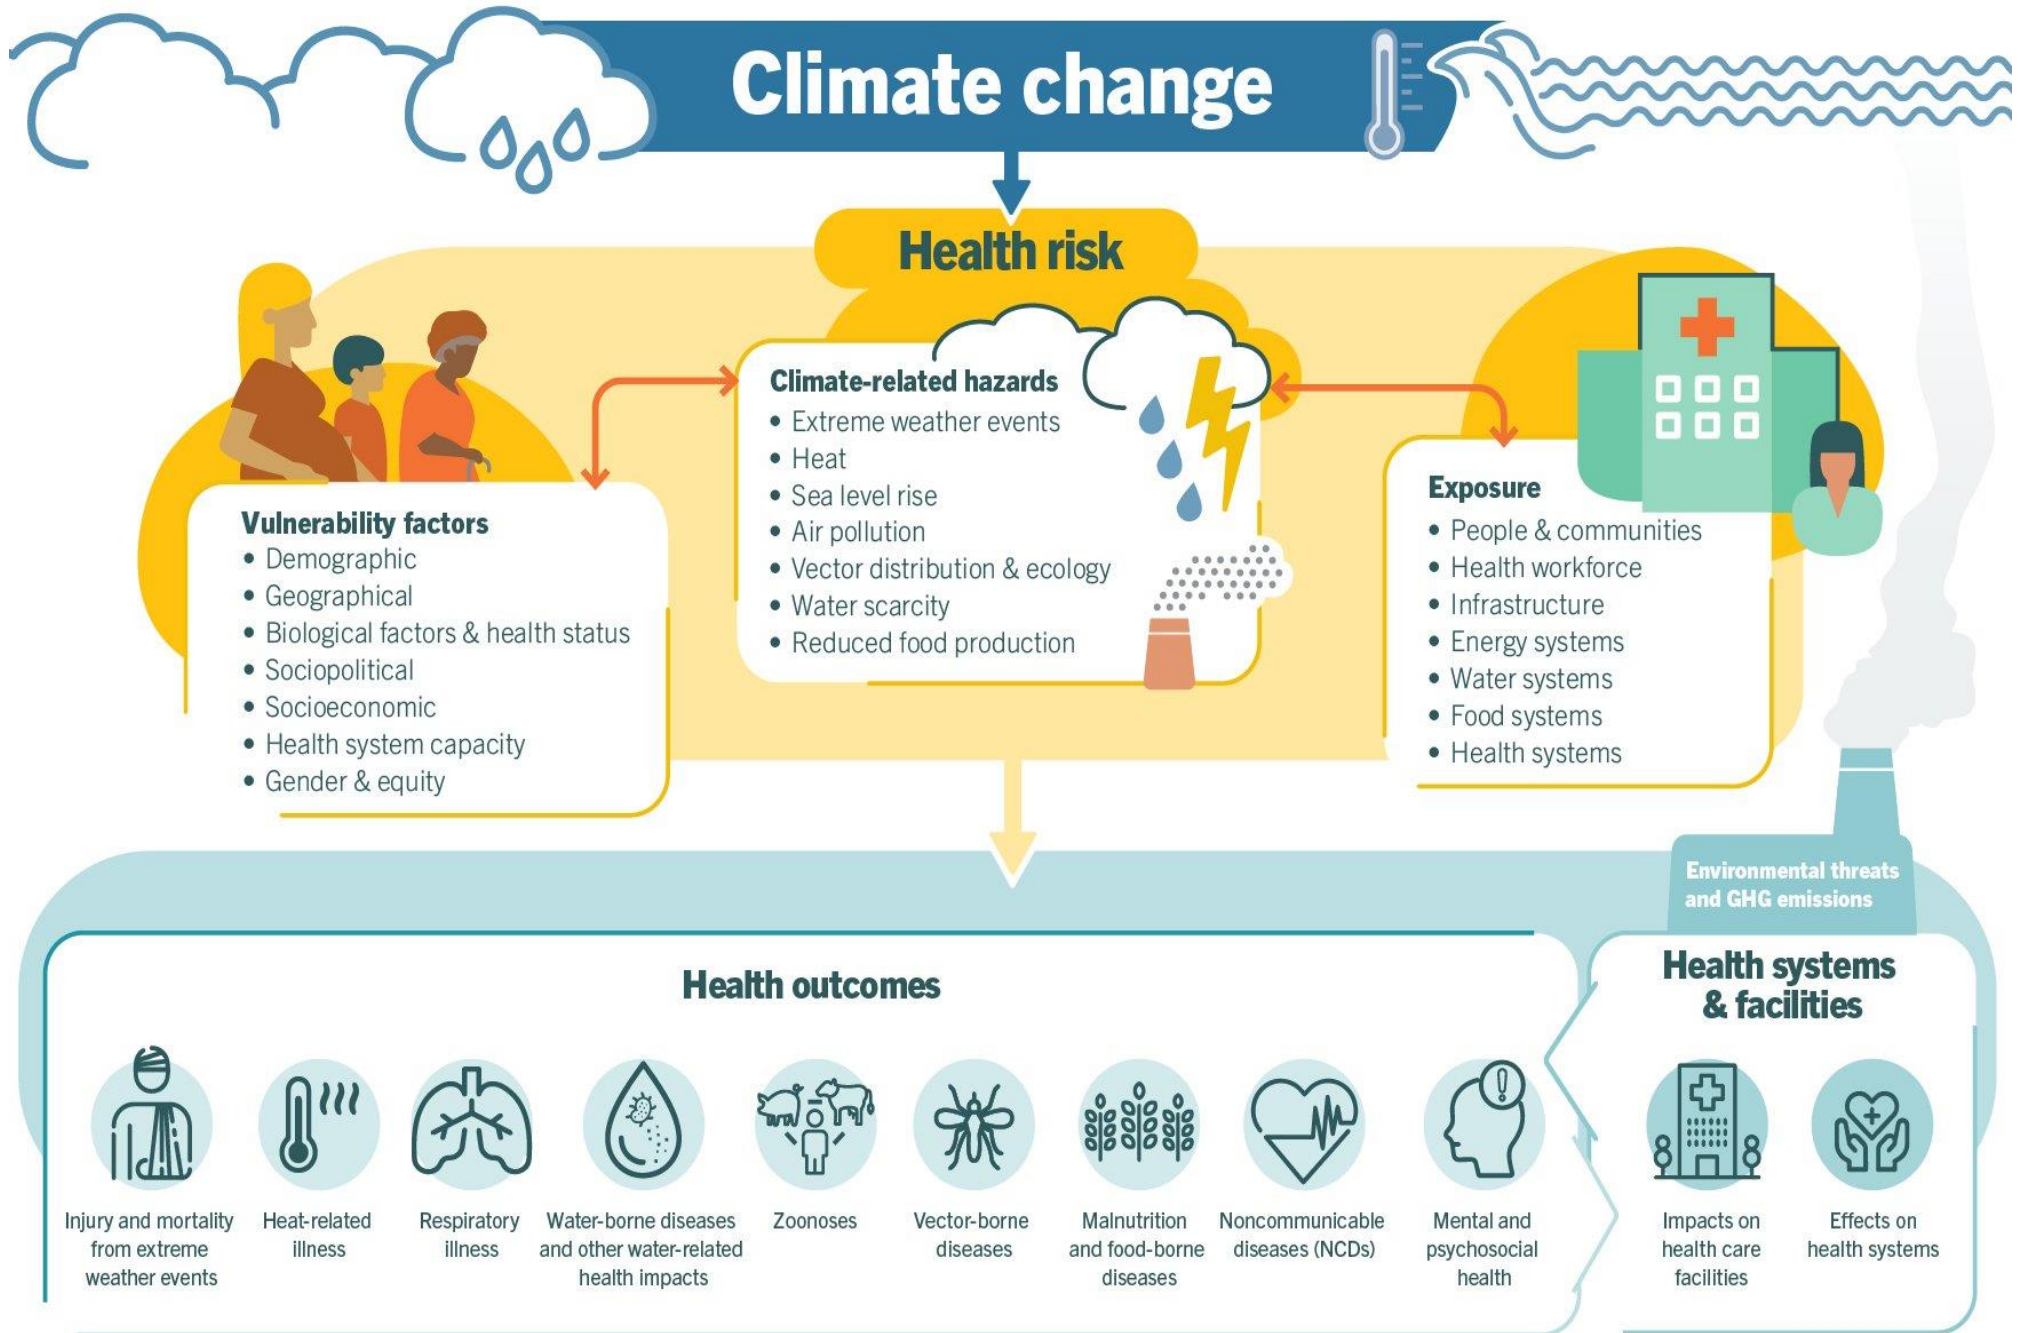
Climate change

Health risk

Vulnerability factors
• Demographic
• Geographical
• Biological factors & health status
• Sociopolitical
• Socioeconomic
• Health system capacity
• Gender & equity

Climate-related hazards
• Extreme weather events
• Heat
• Sea level rise
• Air pollution
• Vector distribution & ecology
• Water scarcity
• Reduced food production

Exposure
• People & communities
• Health workforce
• Infrastructure
• Energy systems
• Water systems
• Food systems
• Health systems

Environmental threats and GHG emissions

Health outcomes

Injury and mortality from extreme weather events

Heat-related illness

Respiratory illness

Water-borne diseases and other water-related health impacts

Zoonoses

Vector-borne diseases

Malnutrition and food-borne diseases

Noncommunicable diseases (NCDs)

Mental and psychosocial health

Health systems & facilities

Impacts on health care facilities

Effects on health systems